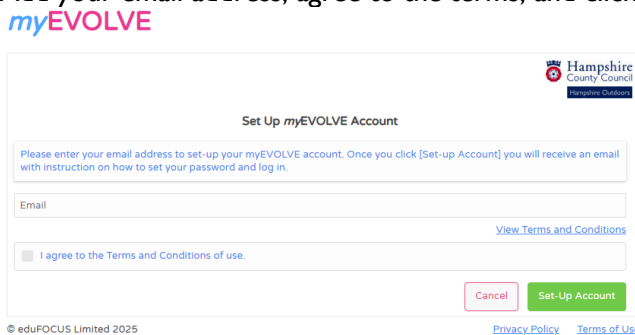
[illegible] your email address, agree to the terms, and click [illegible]

myEVOLVE

Hampshire County Council
Hampshire Outdoors

Set Up myEVOLVE Account

Please enter your email address to set-up your myEVOLVE account. Once you click [Set-up Account] you will receive an email with instruction on how to set your password and log in.

Email

View Terms and Conditions

I agree to the Terms and Conditions of use.

Cancel

Set-Up Account

© eduFOCUS Limited 2025

Privacy Policy Terms of Us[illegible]